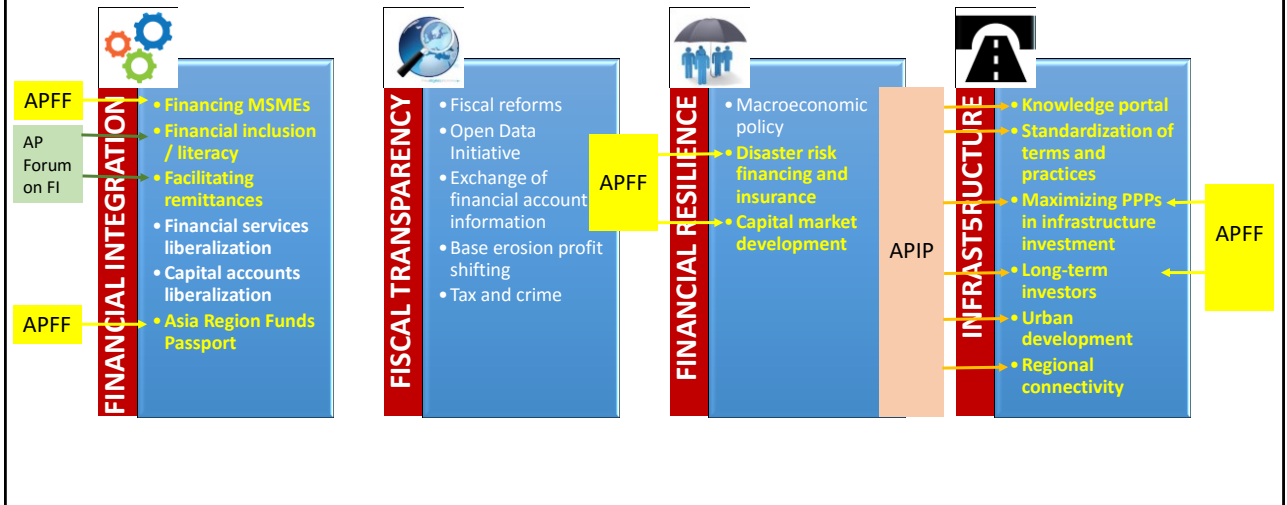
APFF

AP Forum on FI

APFF

FINANCIAL INTEGRATION

• Financing MSMEs
• Financial inclusion / literacy
• Facilitating remittances
• Financial services liberalization
• Capital accounts liberalization
• Asia Region Funds Passport

FISCAL TRANSPARENCY

• Fiscal reforms
• Open Data Initiative
• Exchange of financial account information
• Base erosion profit shifting
• Tax and crime

APFF

FINANCIAL RESILIENCE

• Macroeconomic policy
• Disaster risk financing and insurance
• Capital market development

APIP

INFRASTRUCTURE

• Knowledge portal
• Standardization of terms and practices
• Maximizing PPPs in infrastructure investment
• Long-term investors
• Urban development
• Regional connectivity

APFF